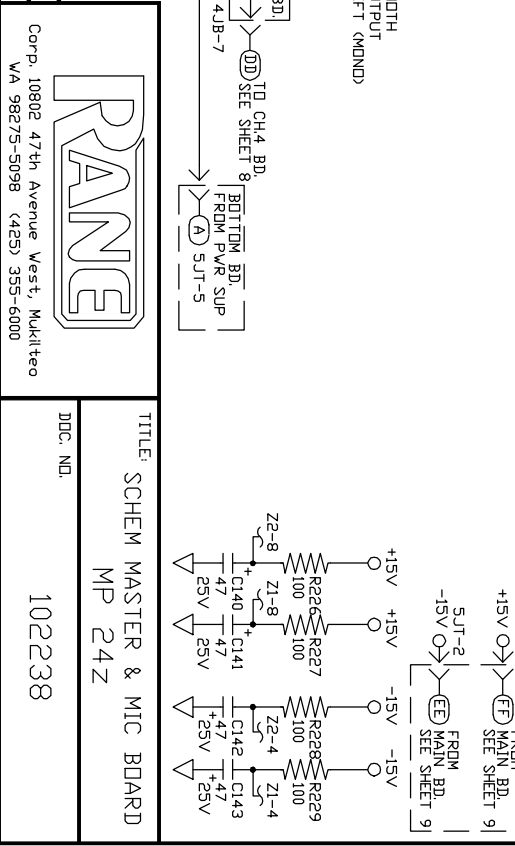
OOTH
TPUT
FT (MONO)

BD.
4JB-7
DD TO CH.4 BD.
SEE SHEET 8

BOTTOM BD.
FROM PWR SUP
A 5JT-5

RANE
Corp. 10802 47th Avenue West, Mukilteo
WA 98275-5098 (425) 355-6000

TITLE: SCHEM MASTER & MIC BOARD
MP 24z

DOC. NO.
102238

+15V
FF MAIN BD.
SEE SHEET 9
5JT-2
-15V
EE FROM
MAIN BD.
SEE SHEET 9

+15V
+15V
-15V
-15V
Z2-8
R226
100
Z1-8
R227
100
R228
100
Z2-4
R229
100
Z1-4
C140
47
25V
C141
47
25V
C142
47
25V
C143
47
25V